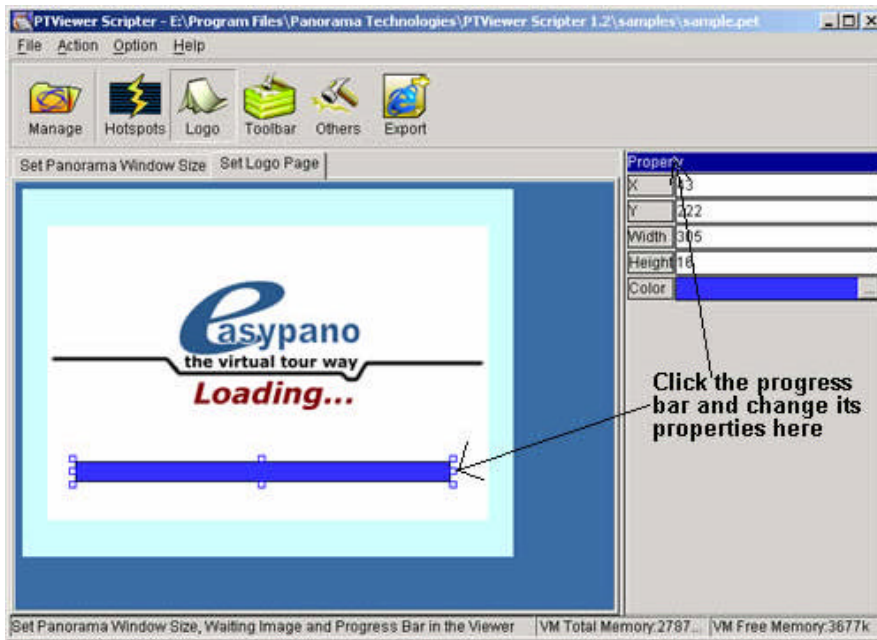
PTViewer Scripter - E:\Program Files\Panorama Technologies\PTViewer Scripter 1.2\samples\sample.pet

File Action Option Help

Manage Hotspots Logo Toolbar Others Export

Set Panorama Window Size Set Logo Page

| Property | |
|---|---|
| X | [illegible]13 |
| Y | 222 |
| Width | 305 |
| Height | 16 |
| Color | ... |

easypano
the virtual tour way
Loading...

Click the progress bar and change its properties here

Set Panorama Window Size, Waiting Image and Progress Bar in the Viewer VM Total Memory:2787... VM Free Memory:3677k